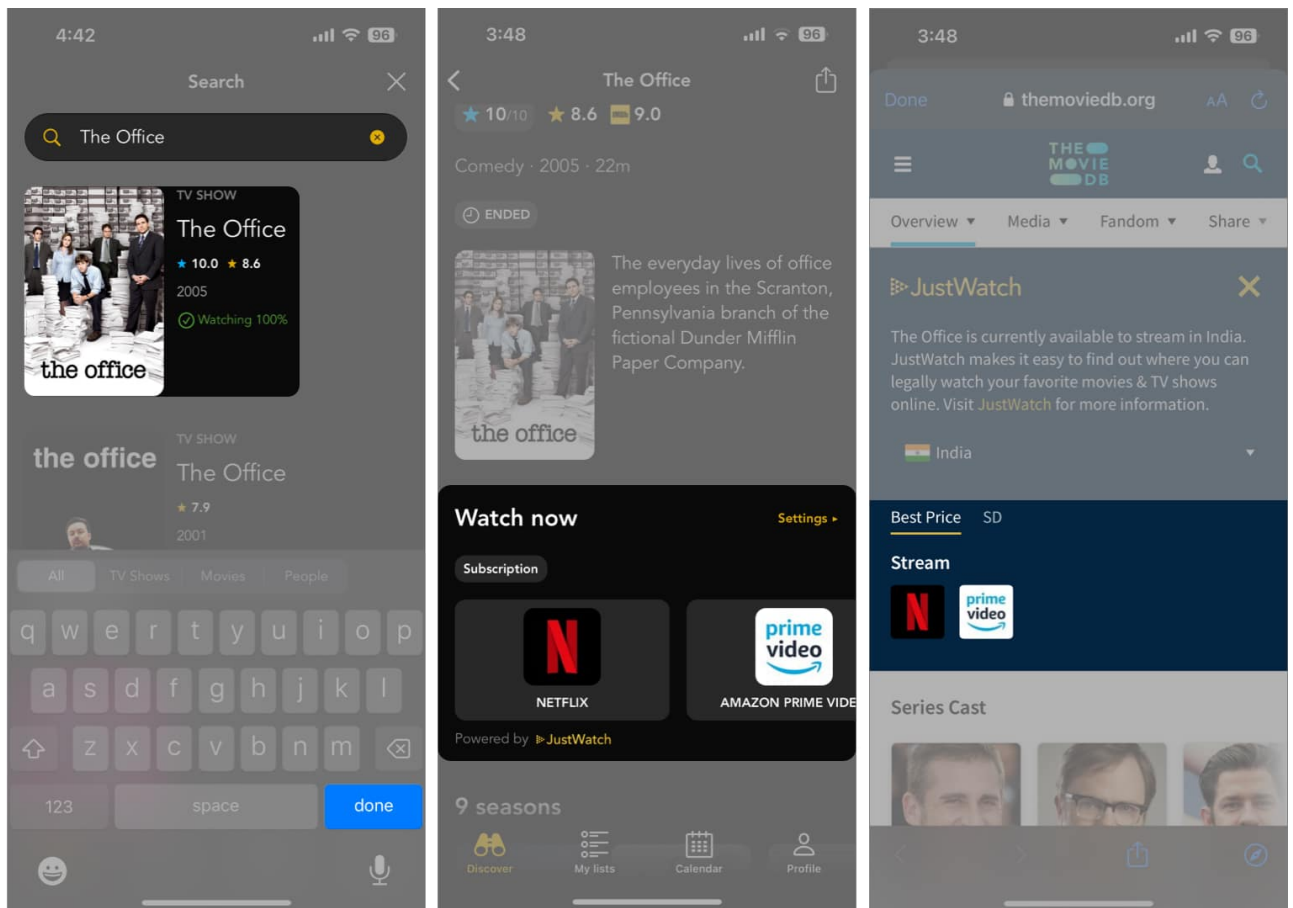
4:42 96

Search

The Office

TV SHOW
The Office
★ 10.0 ★ 8.6
2005
Watching 100%
the office

TV SHOW
The Office
★ 7.9
2001
the office

All TV Shows Movies People

q w e r t y u i o p
a s d f g h j k l
z x c v b n m
123 space done

3:48 96

The Office
★ 10/10 ★ 8.6 9.0

Comedy · 2005 · 22m

ENDED

the office

The everyday lives of office employees in the Scranton, Pennsylvania branch of the fictional Dunder Mifflin Paper Company.

Watch now Settings ▸

Subscription

NETFLIX

prime video
AMAZON PRIME VIDE

Powered by JustWatch

9 seasons

Discover My lists Calendar Profile

3:48 96

Done themoviedb.org AA

THE MOVIE DB

Overview ▾ Media ▾ Fandom ▾ Share ▾

JustWatch

The Office is currently available to stream in India. JustWatch makes it easy to find out where you can legally watch your favorite movies & TV shows online. Visit JustWatch for more information.

India

Best Price SD

Stream

prime video

Series Cast